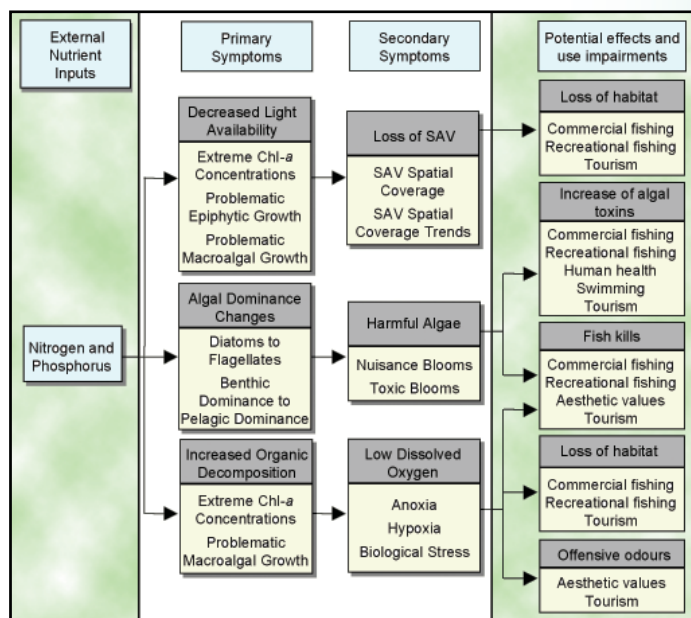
External Nutrient Inputs

Primary Symptoms

Secondary Symptoms

Potential effects and use impairments

Decreased Light Availability

Extreme Chl-*a* Concentrations

Problematic Epiphytic Growth

Problematic Macroalgal Growth

Loss of SAV

SAV Spatial Coverage

SAV Spatial Coverage Trends

Loss of habitat

Commercial fishing
Recreational fishing
Tourism

Increase of algal toxins

Commercial fishing
Recreational fishing
Human health
Swimming
Tourism

Nitrogen and Phosphorus

Algal Dominance Changes

Diatoms to Flagellates

Benthic Dominance to Pelagic Dominance

Harmful Algae

Nuisance Blooms

Toxic Blooms

Fish kills

Commercial fishing
Recreational fishing
Aesthetic values
Tourism

Increased Organic Decomposition

Extreme Chl-*a* Concentrations

Problematic Macroalgal Growth

Low Dissolved Oxygen

Anoxia

Hypoxia

Biological Stress

Loss of habitat

Commercial fishing
Recreational fishing
Tourism

Offensive odours

Aesthetic values
Tourism